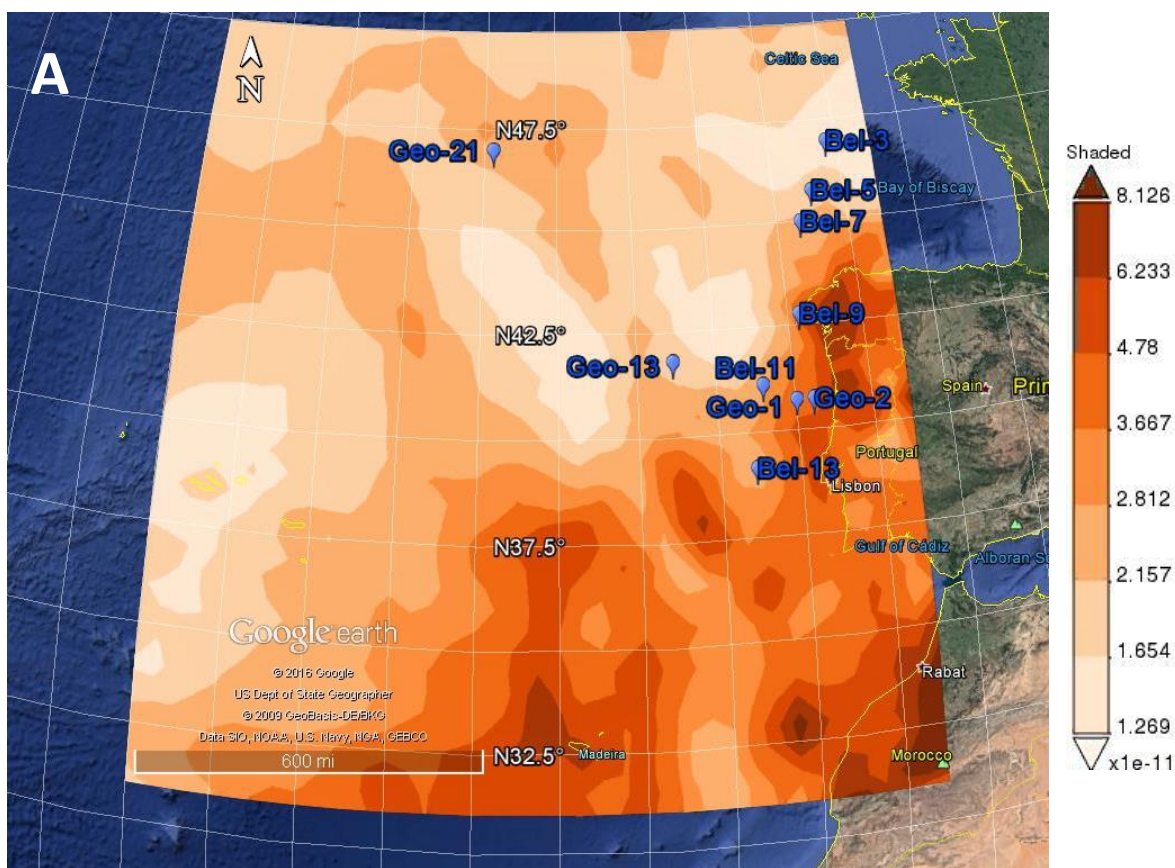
A

N

Celtic Sea

N47.5°

Geo-21

Bel-3

Bel-5 Bay of Biscay

Bel-7

Bel-9

N42.5°

Geo-13

Bel-11

Geo-1

Geo-2

Spain

Prin

Portugal

Bel-13

Lisbon

N37.5°

Gulf of Cádiz

Alboran S

Google earth

© 2016 Google
US Dept of State Geographer
© 2009 GeoBasis-DE/BKG
Data SIO, NOAA, U.S. Navy, NGA, GEBCO

600 mi

N32.5°

Madeira

Rabat

Morocco

Shaded
8.126
6.233
4.78
3.667
2.812
2.157
1.654
1.269
x1e-11